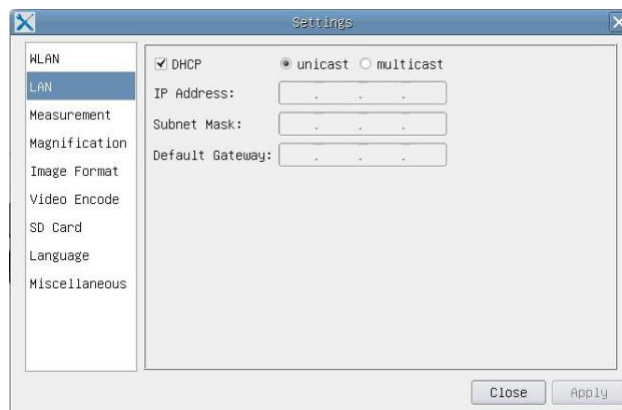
Settings

WLAN
LAN
Measurement
Magnification
Image Format
Video Encode
SD Card
Language
Miscellaneous

☑ DHCP
◉ unicast ○ multicast
IP Address: . . .
Subnet Mask: . . .
Default Gateway: . . .

Close
Apply